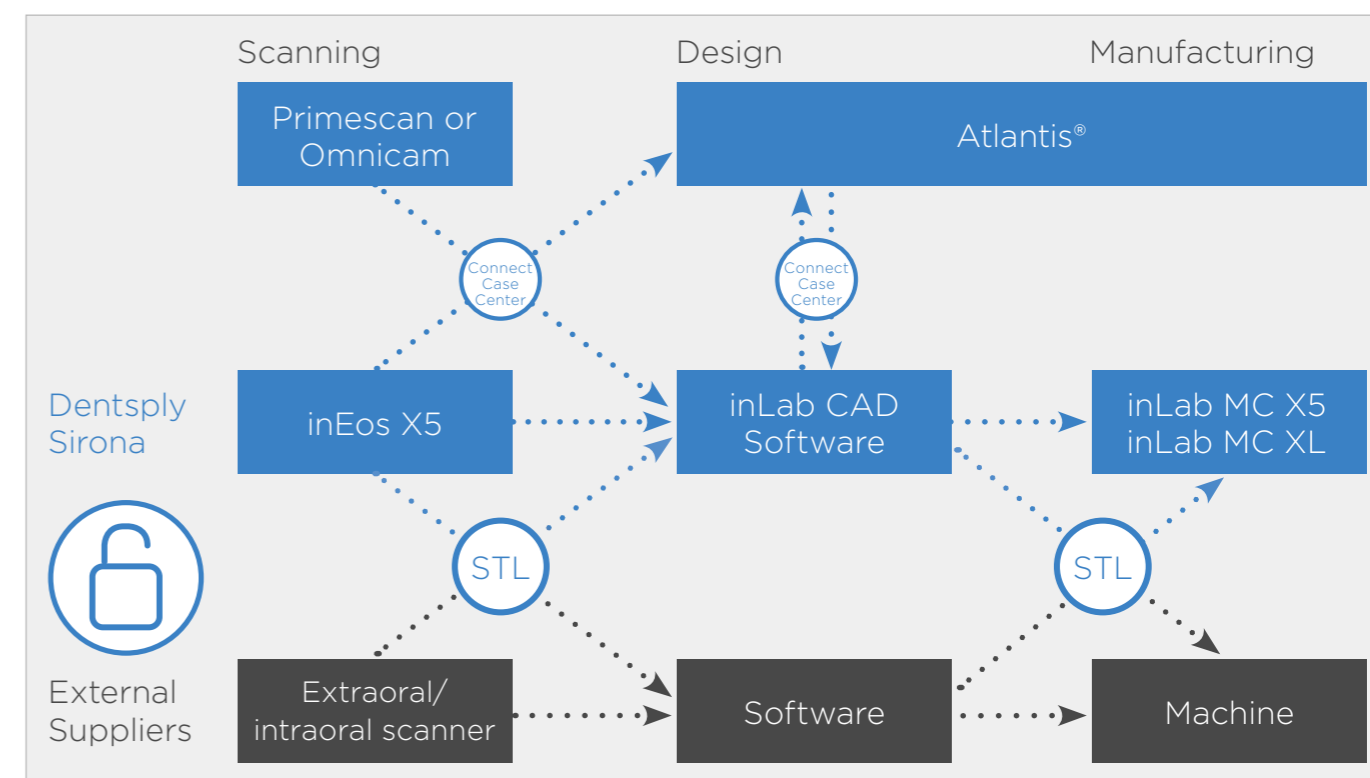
Scanning

Design

Manufacturing

Primescan or Omnicam

Atlantis®

Connect Case Center

Connect Case Center

Dentsply Sirona

inEos X5

inLab CAD Software

inLab MC X5
inLab MC XL

STL

STL

External Suppliers

Extraoral/ intraoral scanner

Software

Machine